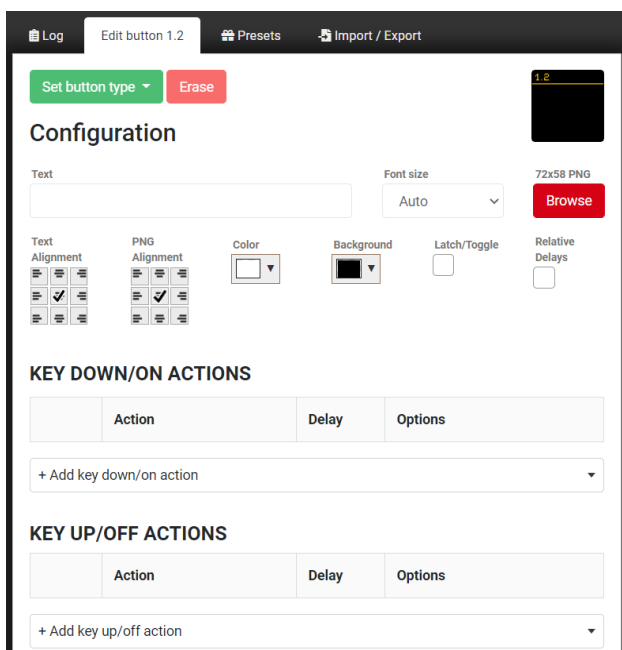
Log | Edit button 1.2 | Presets | Import / Export

Set button type | Erase

1.2

Configuration

Text

Font size
Auto

72x58 PNG
Browse

Text Alignment

PNG Alignment

Color

Background

Latch/Toggle

Relative Delays

KEY DOWN/ON ACTIONS

| | Action | Delay | Options |
|---|---|---|---|

+ Add key down/on action

KEY UP/OFF ACTIONS

| | Action | Delay | Options |
|---|---|---|---|

+ Add key up/off action